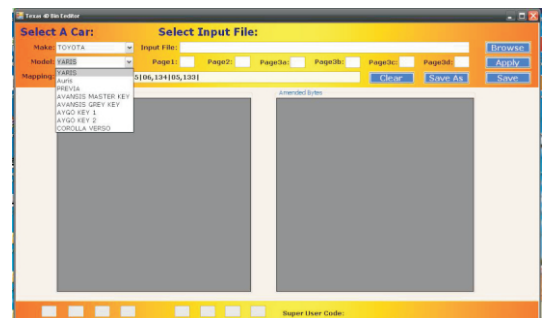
Texas 4D Bin EedRer

Select A Car:

Select Input File:

Make: TOYOTA

Input File:

Browse

Model: YARIS

Page1:

Page2:

Page3a:

Page3b:

Page3c:

Page3d:

Apply

Mapping:

5|06,134|05,133|

Clear

Save As

Save

YARIS
Auris
PREVIA
AVANSIS MASTER KEY
AVANSIS GREY KEY
AYGO KEY 1
AYGO KEY 2
COROLLA VERSO

Amended Bytes

Super User Code: